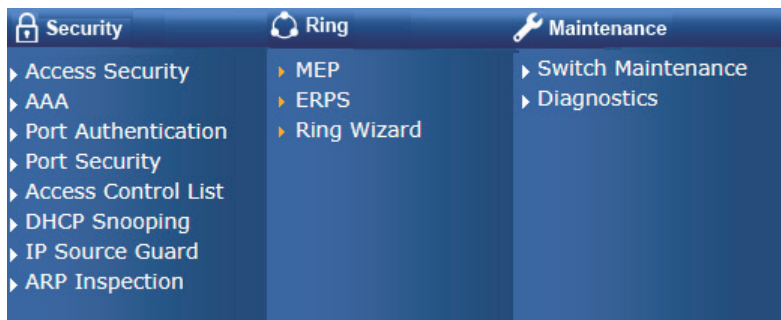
Security

Access Security
AAA
Port Authentication
Port Security
Access Control List
DHCP Snooping
IP Source Guard
ARP Inspection

Ring

MEP
ERPS
Ring Wizard

Maintenance

Switch Maintenance
Diagnostics